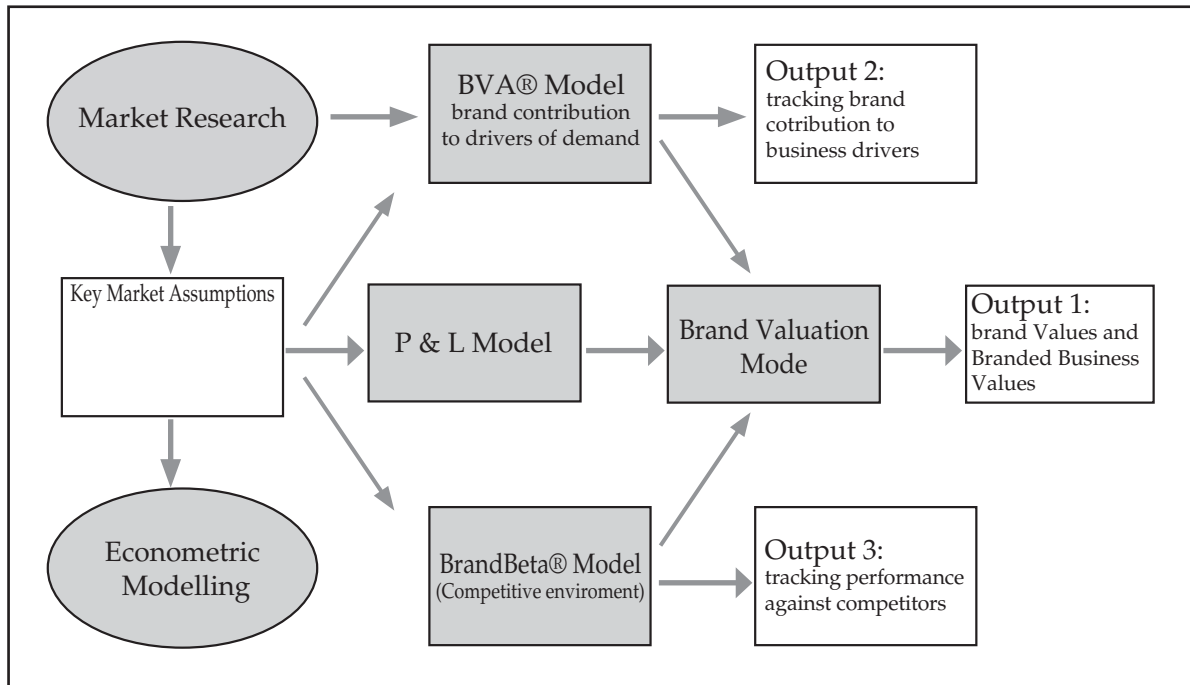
Market Research

BVA® Model
brand contribution to drivers of demand

Output 2:
tracking brand cotribution to business drivers

Key Market Assumptions

P & L Model

Brand Valuation Mode

Output 1:
brand Values and Branded Business Values

Econometric Modelling

BrandBeta® Model
(Competitive enviroment)

Output 3:
tracking performance against competitors